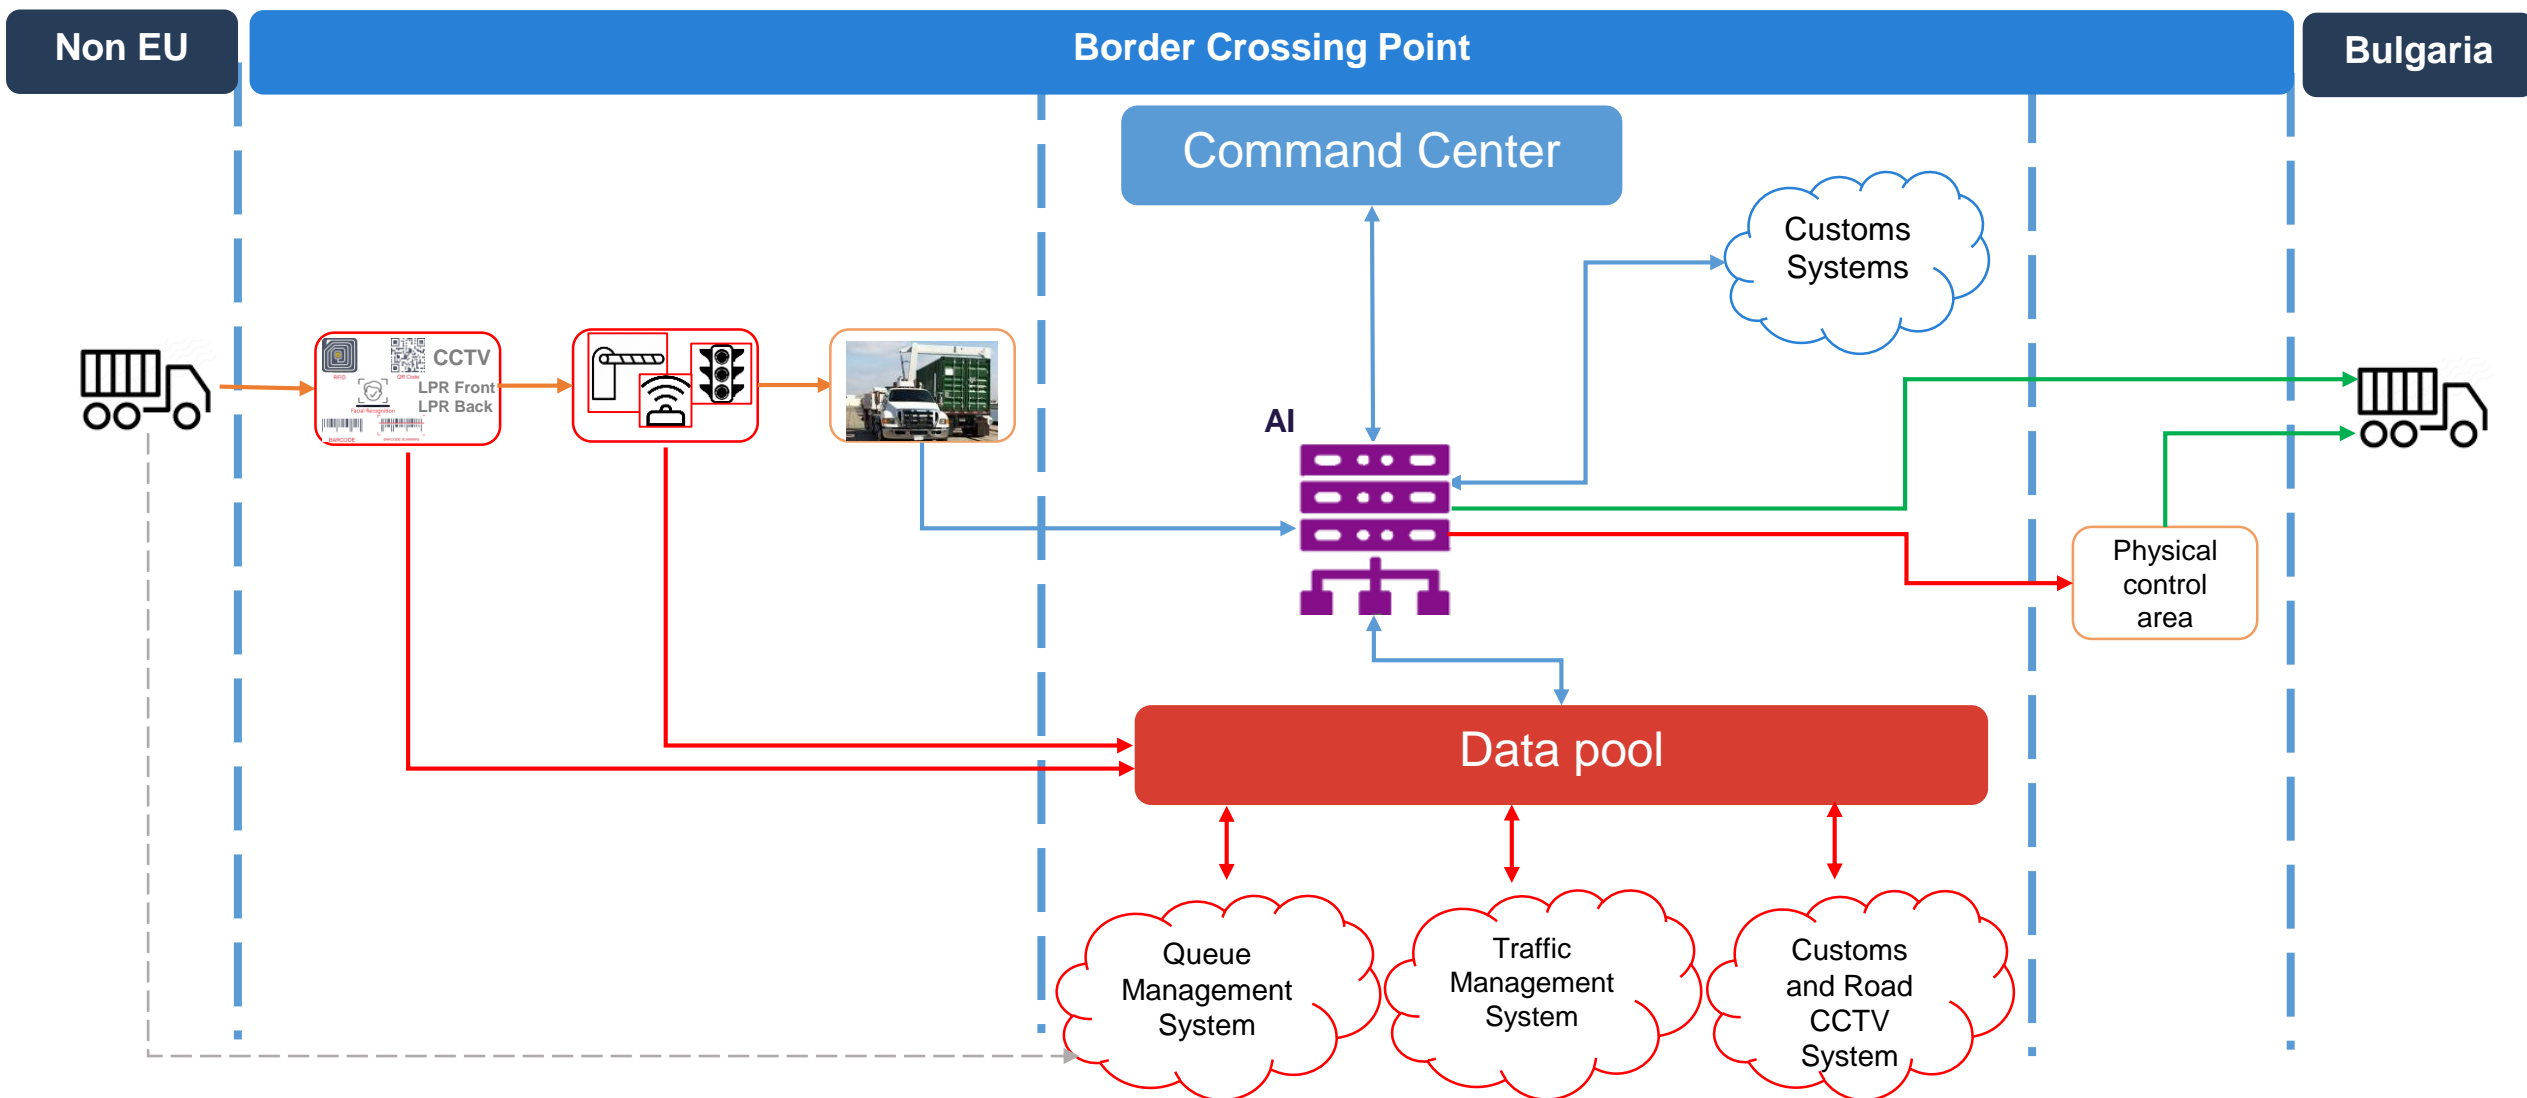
Non EU

Border Crossing Point

Bulgaria

Command Center

Customs Systems

CCTV
LPR Front
LPR Back

AI

Physical control area

Data pool

Queue Management System

Traffic Management System

Customs and Road CCTV System